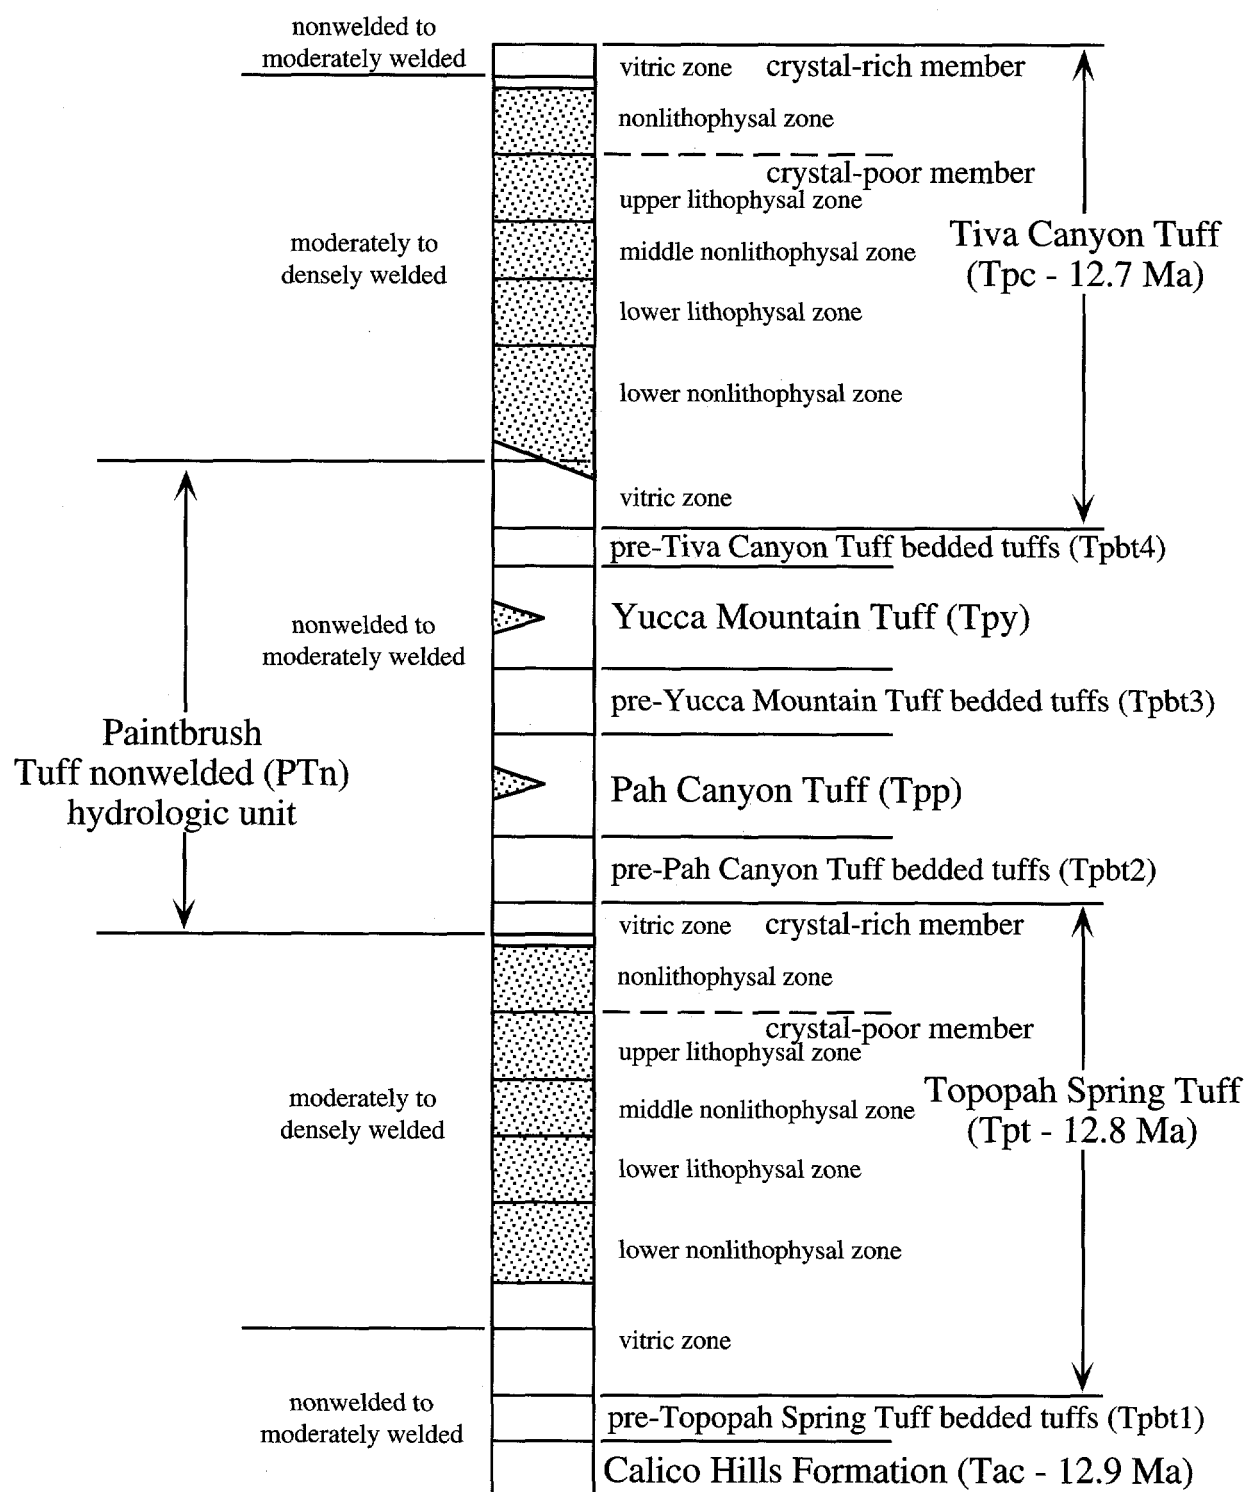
nonwelded to moderately welded

vitric zone crystal-rich member

nonlithophysal zone

crystal-poor member

upper lithophysal zone

moderately to densely welded

middle nonlithophysal zone

Tiva Canyon Tuff (Tpc - 12.7 Ma)

lower lithophysal zone

lower nonlithophysal zone

vitric zone

pre-Tiva Canyon Tuff bedded tuffs (Tpbt4)

nonwelded to moderately welded

Yucca Mountain Tuff (Tpy)

pre-Yucca Mountain Tuff bedded tuffs (Tpbt3)

Paintbrush Tuff nonwelded (PTn) hydrologic unit

Pah Canyon Tuff (Tpp)

pre-Pah Canyon Tuff bedded tuffs (Tpbt2)

vitric zone crystal-rich member

nonlithophysal zone

crystal-poor member

upper lithophysal zone

moderately to densely welded

middle nonlithophysal zone

Topopah Spring Tuff (Tpt - 12.8 Ma)

lower lithophysal zone

lower nonlithophysal zone

vitric zone

nonwelded to moderately welded

pre-Topopah Spring Tuff bedded tuffs (Tpbt1)

Calico Hills Formation (Tac - 12.9 Ma)